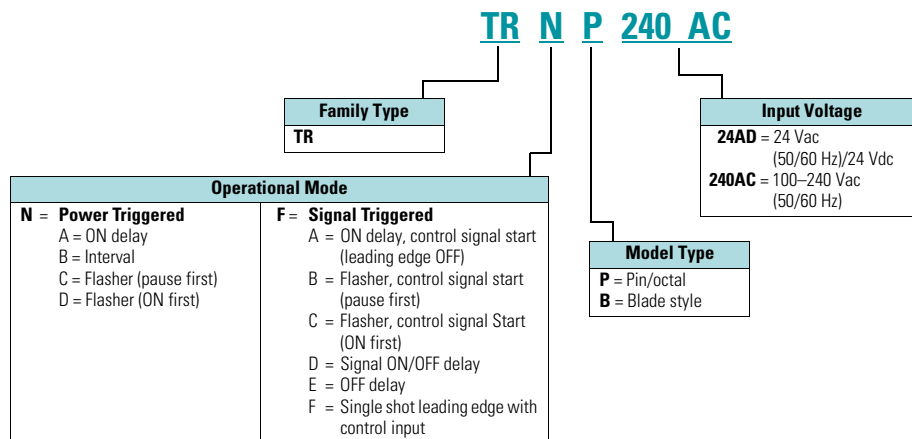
TR N P 240 AC

Family Type
TR

Operational Mode
N = Power Triggered
A = ON delay
B = Interval
C = Flasher (pause first)
D = Flasher (ON first)

F = Signal Triggered
A = ON delay, control signal start (leading edge OFF)
B = Flasher, control signal start (pause first)
C = Flasher, control signal Start (ON first)
D = Signal ON/OFF delay
E = OFF delay
F = Single shot leading edge with control input

Model Type
P = Pin/octal
B = Blade style

Input Voltage
24AD = 24 Vac (50/60 Hz)/24 Vdc
240AC = 100–240 Vac (50/60 Hz)